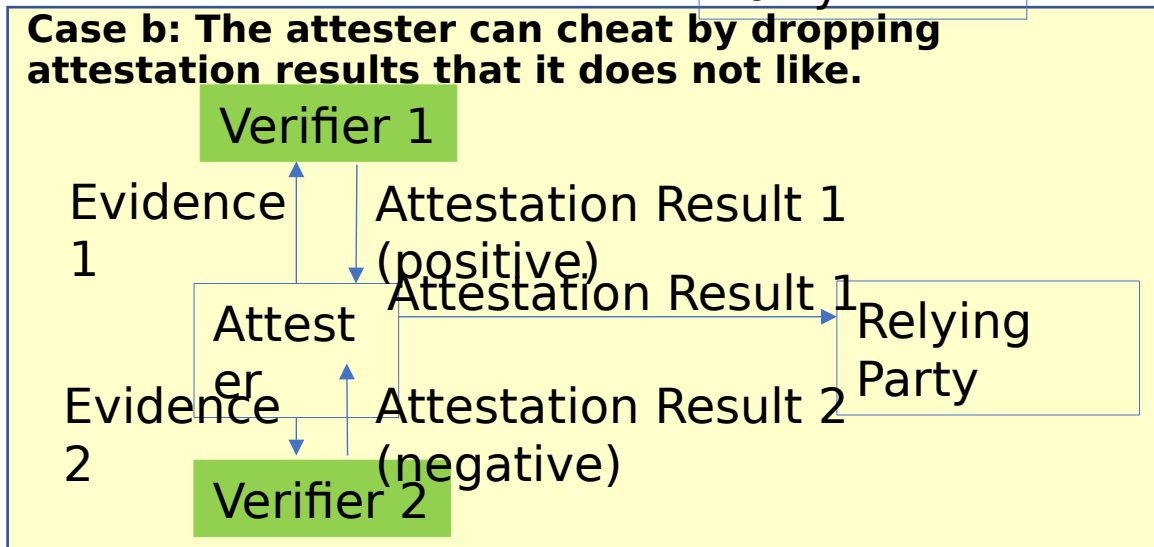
Case b: The attester can cheat by dropping attestation results that it does not like.

Verifier 1

Evidence 1

Attestation Result 1 (positive)

Attestation Result 1

Attester

Relying Party

Evidence 2

Attestation Result 2 (negative)

Verifier 2